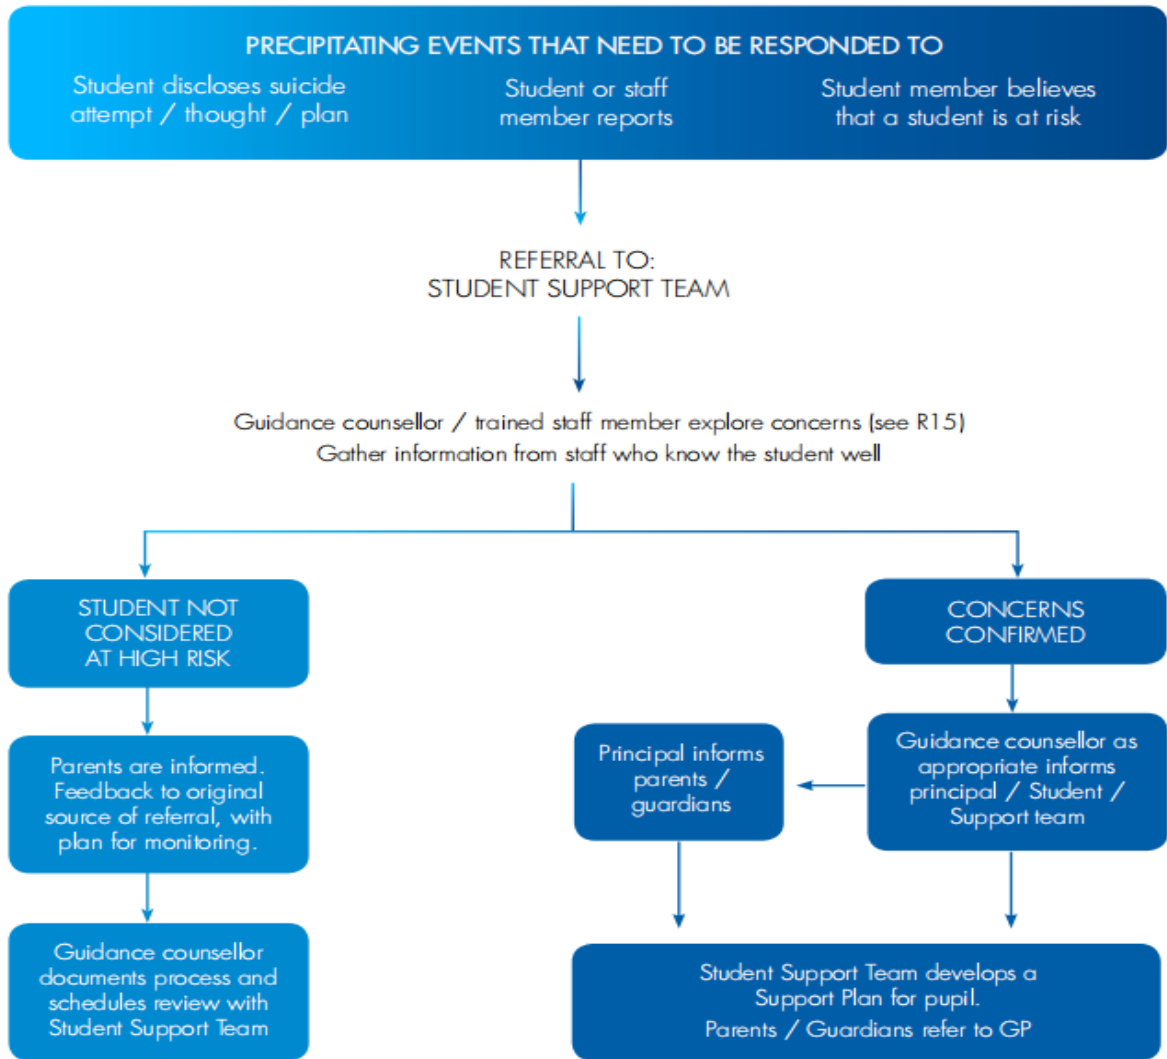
PRECIPITATING EVENTS THAT NEED TO BE RESPONDED TO

Student discloses suicide attempt / thought / plan

Student or staff member reports

Student member believes that a student is at risk

REFERRAL TO:
STUDENT SUPPORT TEAM

Guidance counsellor / trained staff member explore concerns (see R15)
Gather information from staff who know the student well

STUDENT NOT CONSIDERED AT HIGH RISK

CONCERNS CONFIRMED

Parents are informed. Feedback to original source of referral, with plan for monitoring.

Principal informs parents / guardians

Guidance counsellor as appropriate informs principal / Student / Support team

Guidance counsellor documents process and schedules review with Student Support Team

Student Support Team develops a Support Plan for pupil.
Parents / Guardians refer to GP